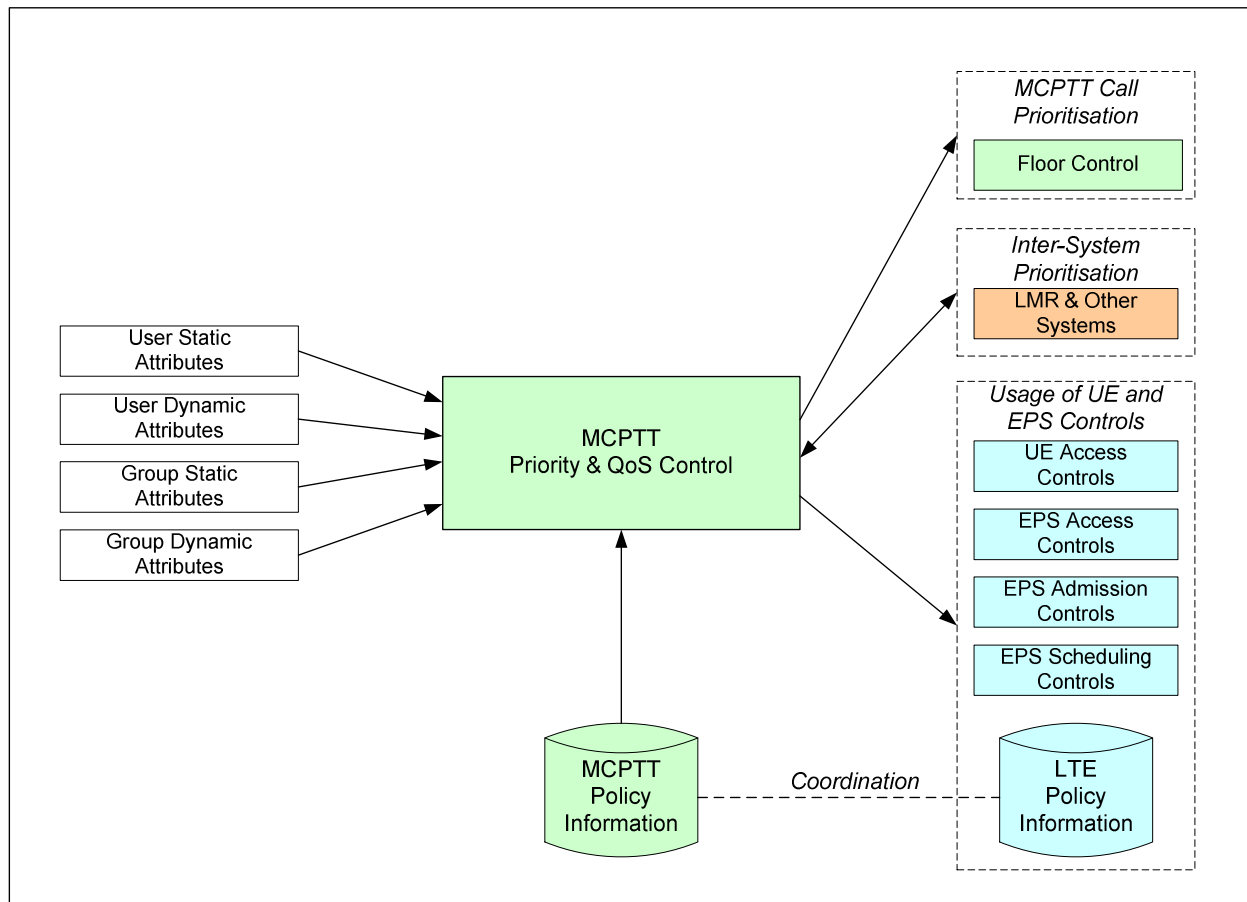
User Static Attributes

User Dynamic Attributes

Group Static Attributes

Group Dynamic Attributes

MCPTT Priority & QoS Control

MCPTT Call Prioritisation

Floor Control

Inter-System Prioritisation

LMR & Other Systems

Usage of UE and EPS Controls

UE Access Controls

EPS Access Controls

EPS Admission Controls

EPS Scheduling Controls

MCPTT Policy Information

Coordination

LTE Policy Information